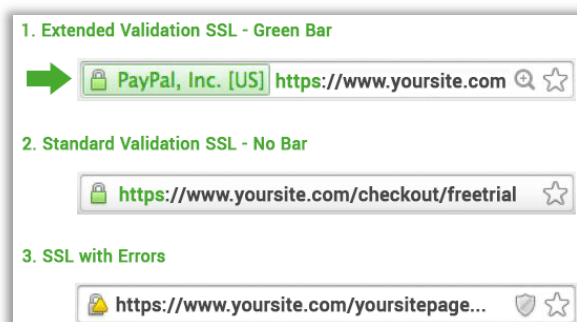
1. Extended Validation SSL - Green Bar

PayPal, Inc. [US] https://www.yoursite.com

2. Standard Validation SSL - No Bar

https://www.yoursite.com/checkout/freetrial

3. SSL with Errors

https://www.yoursite.com/yoursitepage...